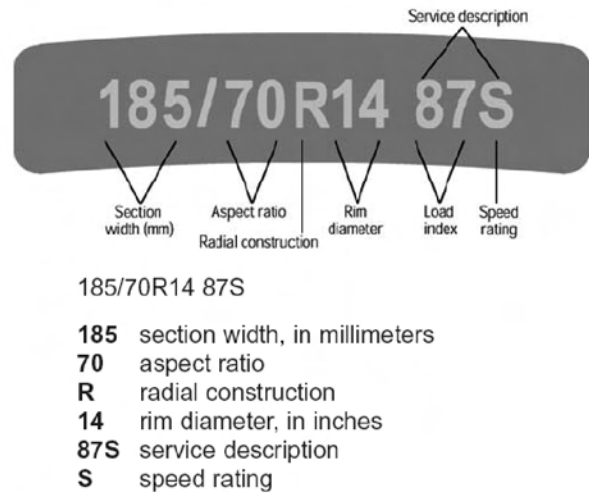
Service description

185/70R14 87S

Section width (mm)
Aspect ratio
Radial construction
Rim diameter
Load index
Speed rating

185/70R14 87S

**185** section width, in millimeters
**70** aspect ratio
**R** radial construction
**14** rim diameter, in inches
**87S** service description
**S** speed rating